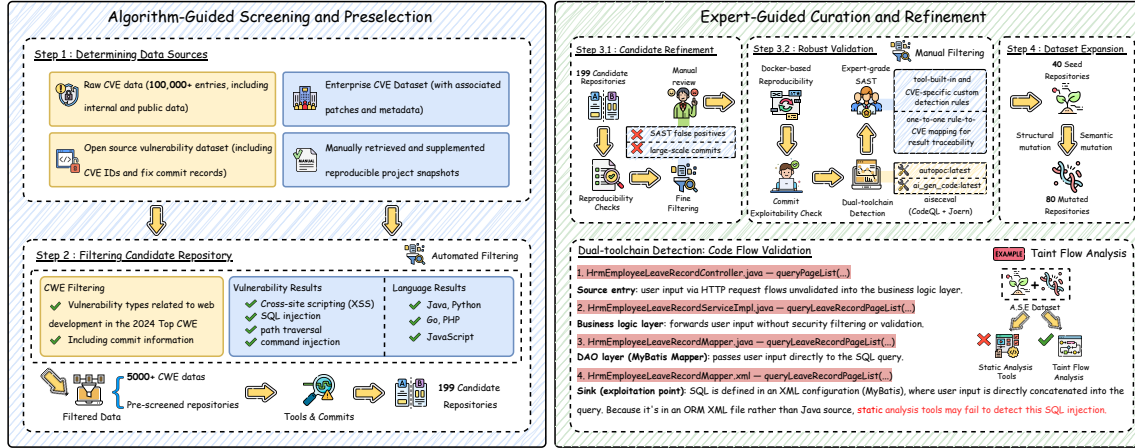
Algorithm-Guided Screening and Preselection

Step 1 : Determining Data Sources

Raw CVE data (100,000+ entries, including internal and public data)

Enterprise CVE Dataset (with associated patches and metadata)

Open source vulnerability dataset (including CVE IDs and fix commit records)

Manually retrieved and supplemented reproducible project snapshots

Step 2 : Filtering Candidate Repository

Automated Filtering

CWE Filtering
Vulnerability types related to web development in the 2024 Top CWE
Including commit information

Vulnerability Results
Cross-site scripting (XSS)
SQL injection
path traversal
command injection

Language Results
Java, Python
Go, PHP
JavaScript

Filtered Data

5000+ CWE datas
Pre-screened repositories

Tools & Commits

199 Candidate Repositories

Expert-Guided Curation and Refinement

Step 3.1 : Candidate Refinement

199 Candidate Repositories

Manual review

SAST false positives
large-scale commits

Reproducibility Checks

Fine Filtering

Step 3.2 : Robust Validation

Manual Filtering

Docker-based Reproducibility

Expert-grade SAST

tool-built-in and CVE-specific custom detection rules

one-to-one rule-to-CVE mapping for result traceability

Commit Exploitability Check

Dual-toolchain Detection

autopoc:latest
ai_gen_code:latest
aiseceval
(CodeQL + Joern)

Step 4 : Dataset Expansion

40 Seed Repositories

Structural mutation

Semantic mutation

80 Mutated Repositories

Dual-toolchain Detection: Code Flow Validation

EXAMPLE

Taint Flow Analysis

1. HrmEmployeeLeaveRecordController.java — queryPageList(...)
Source entry: user input via HTTP request flows unvalidated into the business logic layer.

2. HrmEmployeeLeaveRecordServiceImpl.java — queryLeaveRecordPageList(...)
Business logic layer: forwards user input without security filtering or validation.

3. HrmEmployeeLeaveRecordMapper.java — queryLeaveRecordPageList(...)
DAO layer (MyBatis Mapper): passes user input directly to the SQL query.

4. HrmEmployeeLeaveRecordMapper.xml — queryLeaveRecordPageList(...)
Sink (exploitation point): SQL is defined in an XML configuration (MyBatis), where user input is directly concatenated into the query. Because it's in an ORM XML file rather than Java source, static analysis tools may fail to detect this SQL injection.

A.S.E Dataset

Static Analysis Tools

Taint Flow Analysis